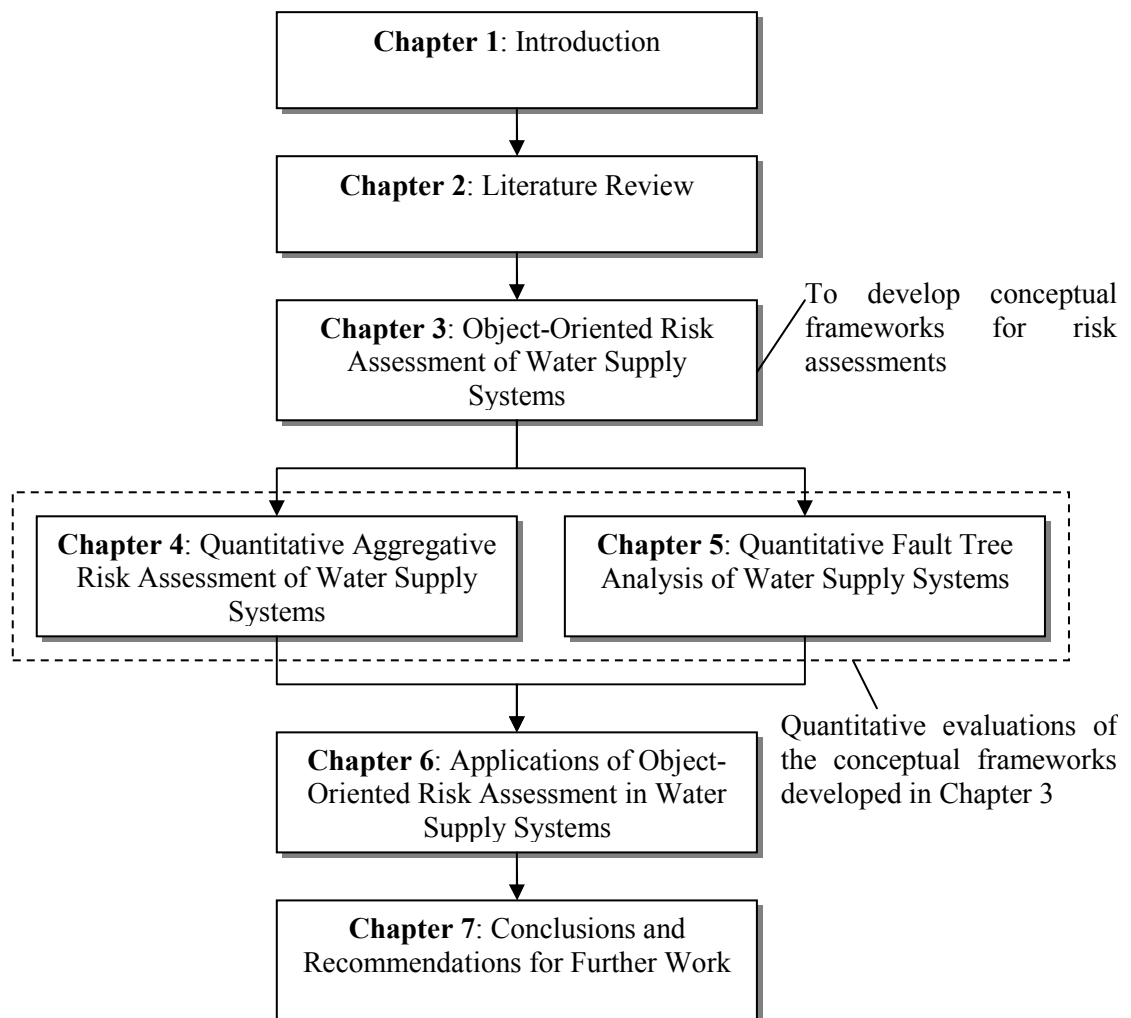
**Chapter 1**: Introduction

**Chapter 2**: Literature Review

**Chapter 3**: Object-Oriented Risk Assessment of Water Supply Systems

To develop conceptual frameworks for risk assessments

**Chapter 4**: Quantitative Aggregative Risk Assessment of Water Supply Systems

**Chapter 5**: Quantitative Fault Tree Analysis of Water Supply Systems

Quantitative evaluations of the conceptual frameworks developed in Chapter 3

**Chapter 6**: Applications of Object-Oriented Risk Assessment in Water Supply Systems

**Chapter 7**: Conclusions and Recommendations for Further Work